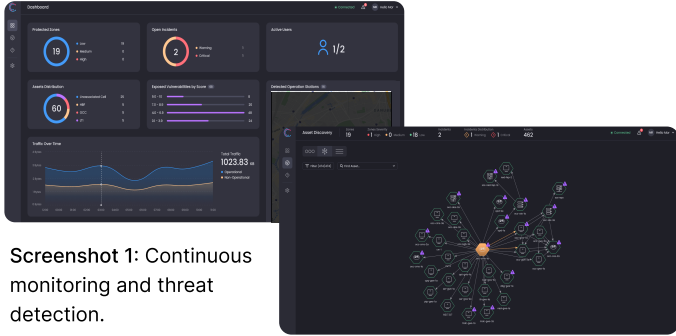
Dashboard

Connected

Hello Alex

Protected Zones

19

Low

Medium

High

Open Incidents

2

Warning

Critical

Active Users

1/2

Assets Distribution

60

Unclassified Cell

HMI

DCC

PLC

Exposed Vulnerabilities by Score

Detected Operation Stations

Traffic Over Time

Total Traffic

1023.83

Operational

Non-Operational

Asset Discovery

19

2

462

Connected

Hello Alex

Screenshot 1: Continuous monitoring and threat detection.